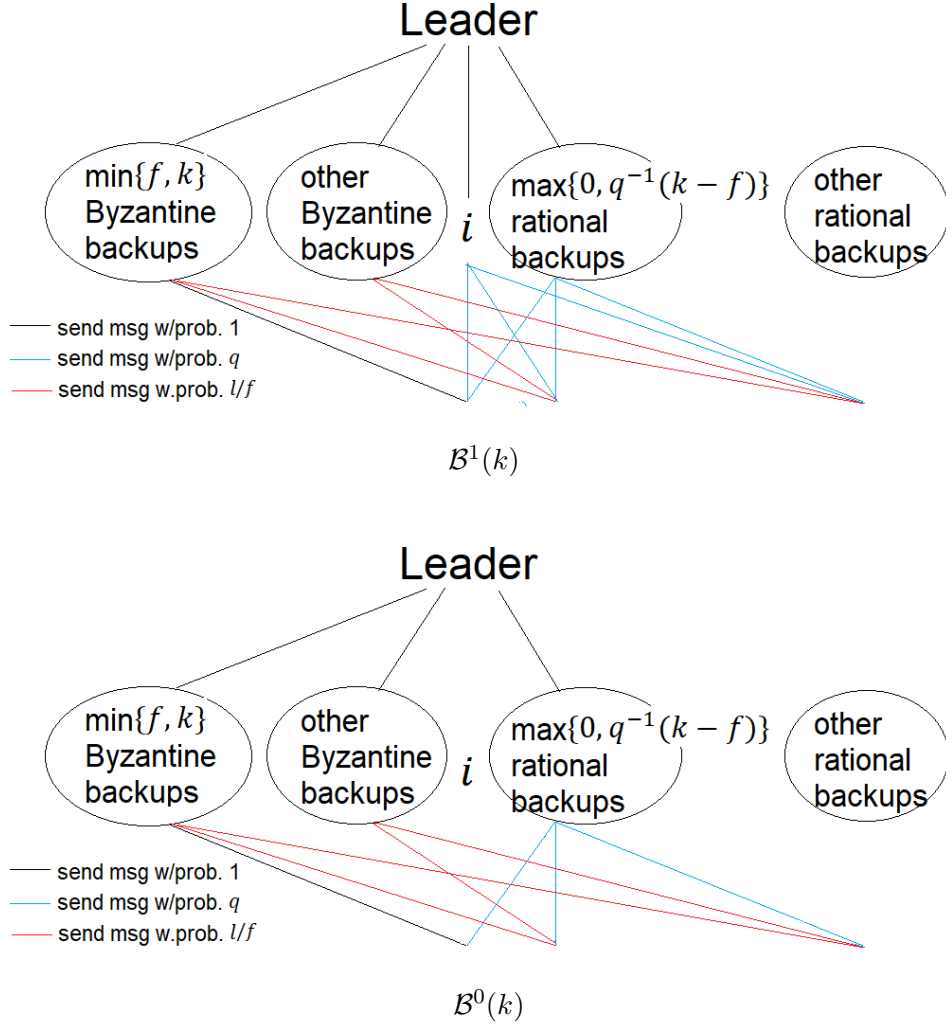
Leader

$\min\{f, k\}$ Byzantine backups

other Byzantine backups

$i$

$\max\{0, q^{-1}(k-f)\}$ rational backups

other rational backups

send msg w/prob. 1
send msg w/prob. $q$
send msg w.prob. $l/f$

$\mathcal{B}^1(k)$

Leader

$\min\{f, k\}$ Byzantine backups

other Byzantine backups

$i$

$\max\{0, q^{-1}(k-f)\}$ rational backups

other rational backups

send msg w/prob. 1
send msg w/prob. $q$
send msg w.prob. $l/f$

$\mathcal{B}^0(k)$